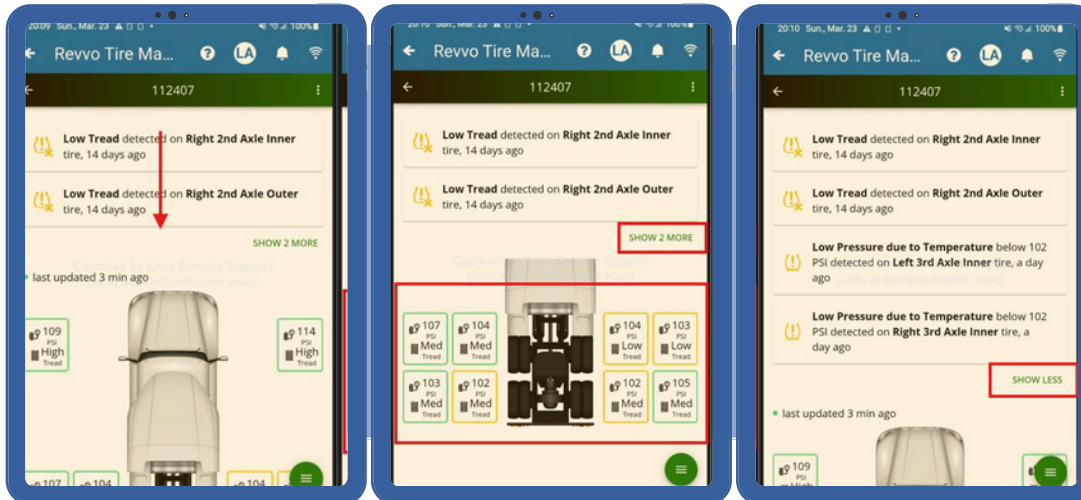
20:09 Sun., Mar. 23 100%

Revvo Tire Ma...

LA

112407

Low Tread detected on Right 2nd Axle Inner tire, 14 days ago

Low Tread detected on Right 2nd Axle Outer tire, 14 days ago

SHOW 2 MORE

Captured by Knox Remote Support (faith.al-sasipnaquide vrac)

last updated 3 min ago

109 PSI High Tread

114 PSI High Tread

107

104

104

20:10 Sun., Mar. 23 100%

Revvo Tire Ma...

LA

112407

Low Tread detected on Right 2nd Axle Inner tire, 14 days ago

Low Tread detected on Right 2nd Axle Outer tire, 14 days ago

SHOW 2 MORE

Captured by Knox Remote Support (faith.al-sasipnaquide vrac)

107 PSI Med Tread

104 PSI Med Tread

104 PSI Low Tread

103 PSI Low Tread

103 PSI Med Tread

102 PSI Med Tread

102 PSI Low Tread

105 PSI Med Tread

20:10 Sun., Mar. 23 100%

Revvo Tire Ma...

LA

112407

Low Tread detected on Right 2nd Axle Inner tire, 14 days ago

Low Tread detected on Right 2nd Axle Outer tire, 14 days ago

Low Pressure due to Temperature below 102 PSI detected on Left 3rd Axle Inner tire, a day ago

Low Pressure due to Temperature below 102 PSI detected on Right 3rd Axle Inner tire, a day ago

SHOW LESS

last updated 3 min ago

109 PSI High